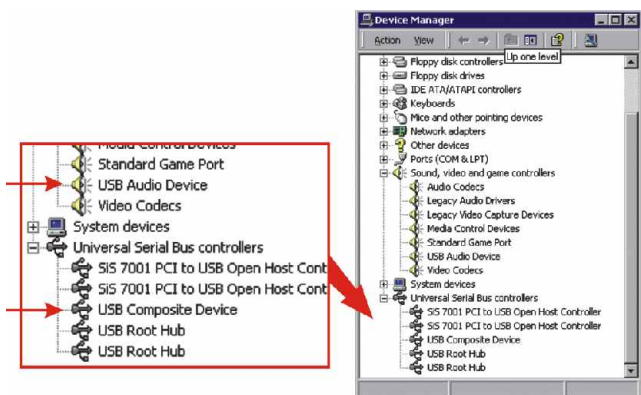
Media Control Devices
Standard Game Port
USB Audio Device
Video Codecs
System devices
Universal Serial Bus controllers
SiS 7001 PCI to USB Open Host Cont
SiS 7001 PCI to USB Open Host Cont
USB Composite Device
USB Root Hub
USB Root Hub

Device Manager
Action View
Up one level
Floppy disk controllers
Floppy disk drives
IDE ATA/ATAPI controllers
Keyboards
Mice and other pointing devices
Network adapters
Other devices
Ports (COM & LPT)
Sound, video and game controllers
Audio Codecs
Legacy Audio Drivers
Legacy Video Capture Devices
Media Control Devices
Standard Game Port
USB Audio Device
Video Codecs
System devices
Universal Serial Bus controllers
SiS 7001 PCI to USB Open Host Controller
SiS 7001 PCI to USB Open Host Controller
USB Composite Device
USB Root Hub
USB Root Hub